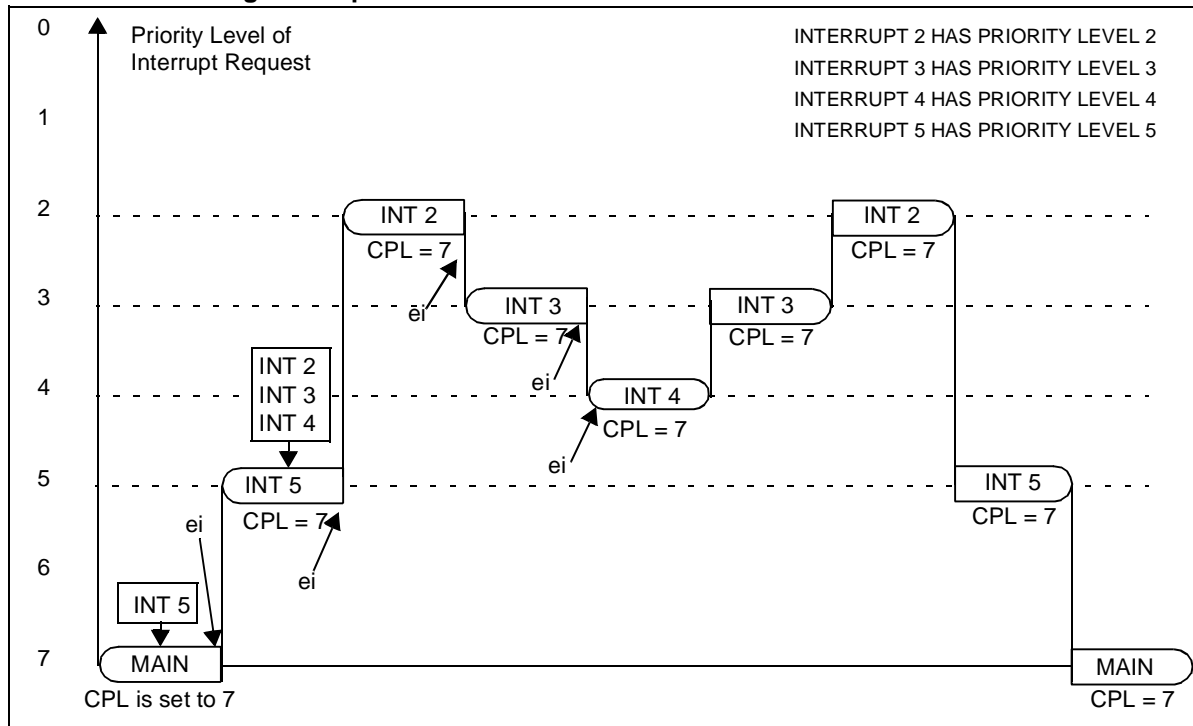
0
1
2
3
4
5
6
7

Priority Level of Interrupt Request

INTERRUPT 2 HAS PRIORITY LEVEL 2
INTERRUPT 3 HAS PRIORITY LEVEL 3
INTERRUPT 4 HAS PRIORITY LEVEL 4
INTERRUPT 5 HAS PRIORITY LEVEL 5

INT 5

MAIN
CPL is set to 7

ei

INT 2
INT 3
INT 4

INT 5
CPL = 7

ei

INT 2
CPL = 7

ei

INT 3
CPL = 7

ei

INT 4
CPL = 7

ei

INT 3
CPL = 7

INT 2
CPL = 7

INT 5
CPL = 7

MAIN
CPL = 7